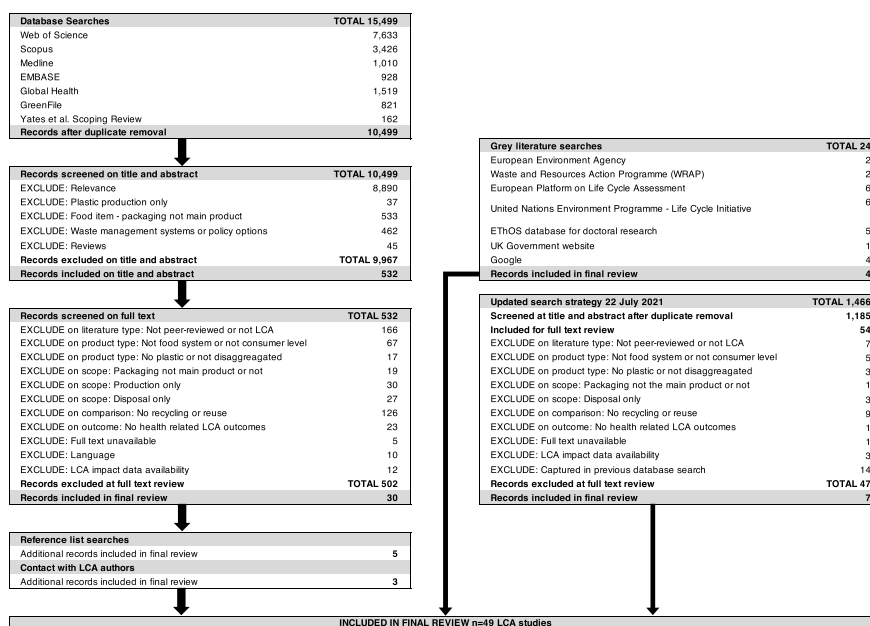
| Database Searches | TOTAL 15,499 |
|---|---|
| Web of Science | 7,633 |
| Scopus | 3,426 |
| Medline | 1,010 |
| EMBASE | 928 |
| Global Health | 1,519 |
| GreenFile | 821 |
| Yates et al. Scoping Review | 162 |
| Records after duplicate removal | 10,499 |

| Records screened on title and abstract | TOTAL 10,499 |
|---|---|
| EXCLUDE: Relevance | 8,890 |
| EXCLUDE: Plastic production only | 37 |
| EXCLUDE: Food item - packaging not main product | 533 |
| EXCLUDE: Waste management systems or policy options | 462 |
| EXCLUDE: Reviews | 45 |
| Records excluded on title and abstract | TOTAL 9,967 |
| Records included on title and abstract | 532 |

| Records screened on full text | TOTAL 532 |
|---|---|
| EXCLUDE on literature type: Not peer-reviewed or not LCA | 166 |
| EXCLUDE on product type: Not food system or not consumer level | 67 |
| EXCLUDE on product type: No plastic or not disaggreagated | 17 |
| EXCLUDE on scope: Packaging not main product or not | 19 |
| EXCLUDE on scope: Production only | 30 |
| EXCLUDE on scope: Disposal only | 27 |
| EXCLUDE on comparison: No recycling or reuse | 126 |
| EXCLUDE on outcome: No health related LCA outcomes | 23 |
| EXCLUDE: Full text unavailable | 5 |
| EXCLUDE: Language | 10 |
| EXCLUDE: LCA impact data availability | 12 |
| Records excluded at full text review | TOTAL 502 |
| Records included in final review | 30 |

| Reference list searches | |
|---|---|
| Additional records included in final review | 5 |
| Contact with LCA authors | |
| Additional records included in final review | 3 |

| Grey literature searches | TOTAL 24 |
|---|---|
| European Environment Agency | 2 |
| Waste and Resources Action Programme (WRAP) | 2 |
| European Platform on Life Cycle Assessment | 6 |
| United Nations Environment Programme - Life Cycle Initiative | 6 |
| EThOS database for doctoral research | 5 |
| UK Government website | 1 |
| Google | 4 |
| Records included in final review | 4 |

| Updated search strategy 22 July 2021 | TOTAL 1,466 |
|---|---|
| Screened at title and abstract after duplicate removal | 1,185 |
| Included for full text review | 54 |
| EXCLUDE on literature type: Not peer-reviewed or not LCA | 7 |
| EXCLUDE on product type: Not food system or not consumer level | 5 |
| EXCLUDE on product type: No plastic or not disaggreagated | 3 |
| EXCLUDE on scope: Packaging not the main product or not | 1 |
| EXCLUDE on scope: Disposal only | 3 |
| EXCLUDE on comparison: No recycling or reuse | 9 |
| EXCLUDE on outcome: No health related LCA outcomes | 1 |
| EXCLUDE: Full text unavailable | 1 |
| EXCLUDE: LCA impact data availability | 3 |
| EXCLUDE: Captured in previous database search | 14 |
| Records excluded at full text review | TOTAL 47 |
| Records included in final review | 7 |

INCLUDED IN FINAL REVIEW n=49 LCA studies